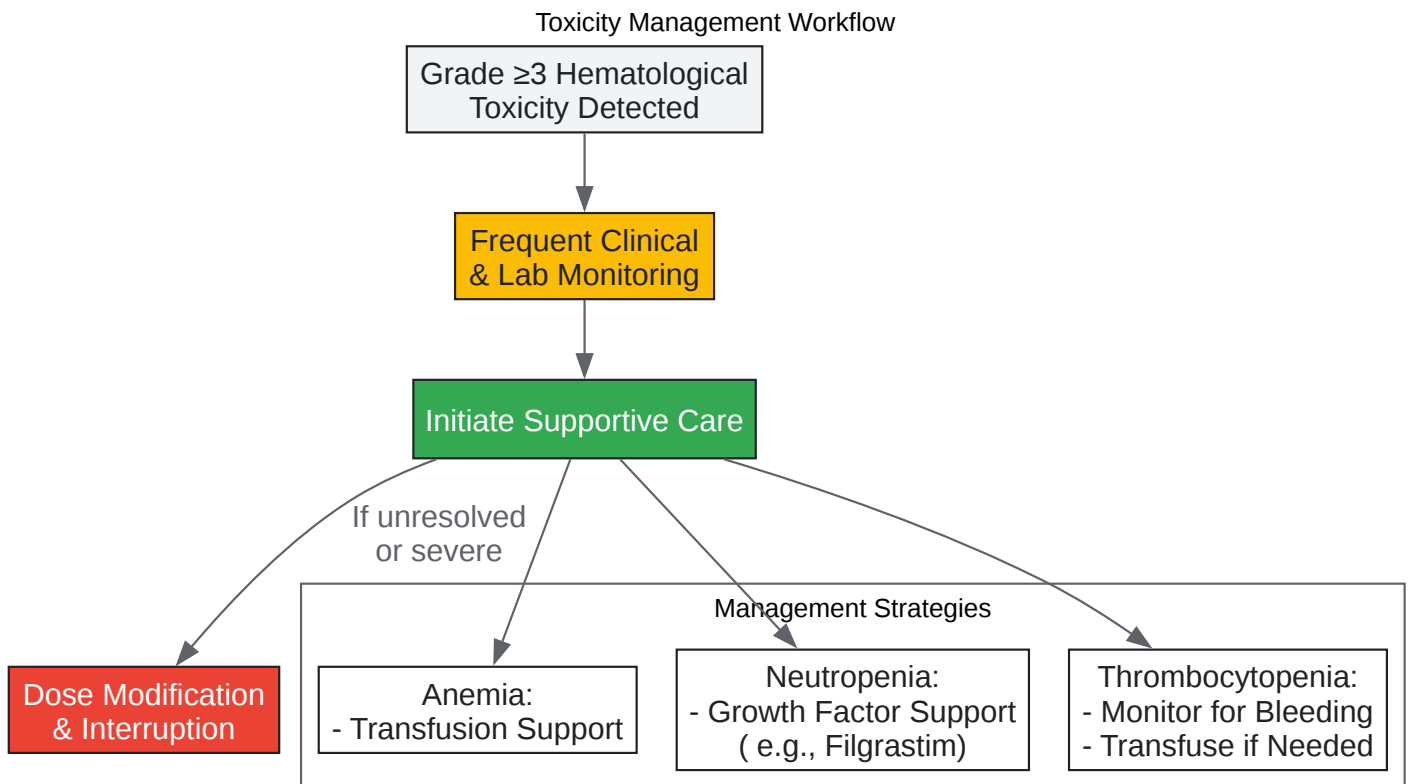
Toxicity Management Workflow

Grade $\geq$3 Hematological Toxicity Detected

Frequent Clinical & Lab Monitoring

Initiate Supportive Care

If unresolved or severe

Management Strategies

Dose Modification & Interruption

Anemia:
- Transfusion Support

Neutropenia:
- Growth Factor Support ( e.g., Filgrastim)

Thrombocytopenia:
- Monitor for Bleeding
- Transfuse if Needed